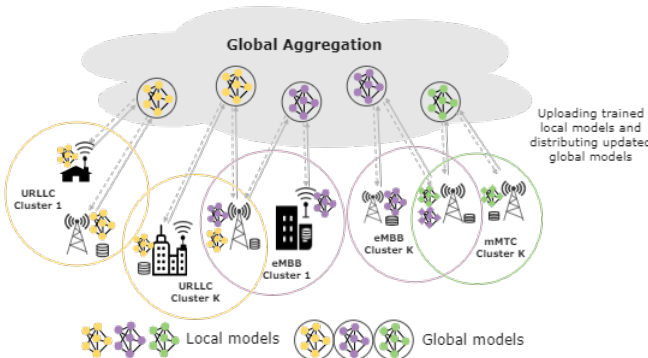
Global Aggregation

Uploading trained local models and distributing updated global models

URLLC Cluster 1

URLLC Cluster K

eMBB Cluster 1

eMBB Cluster K

mMTC Cluster K

Local models

Global models